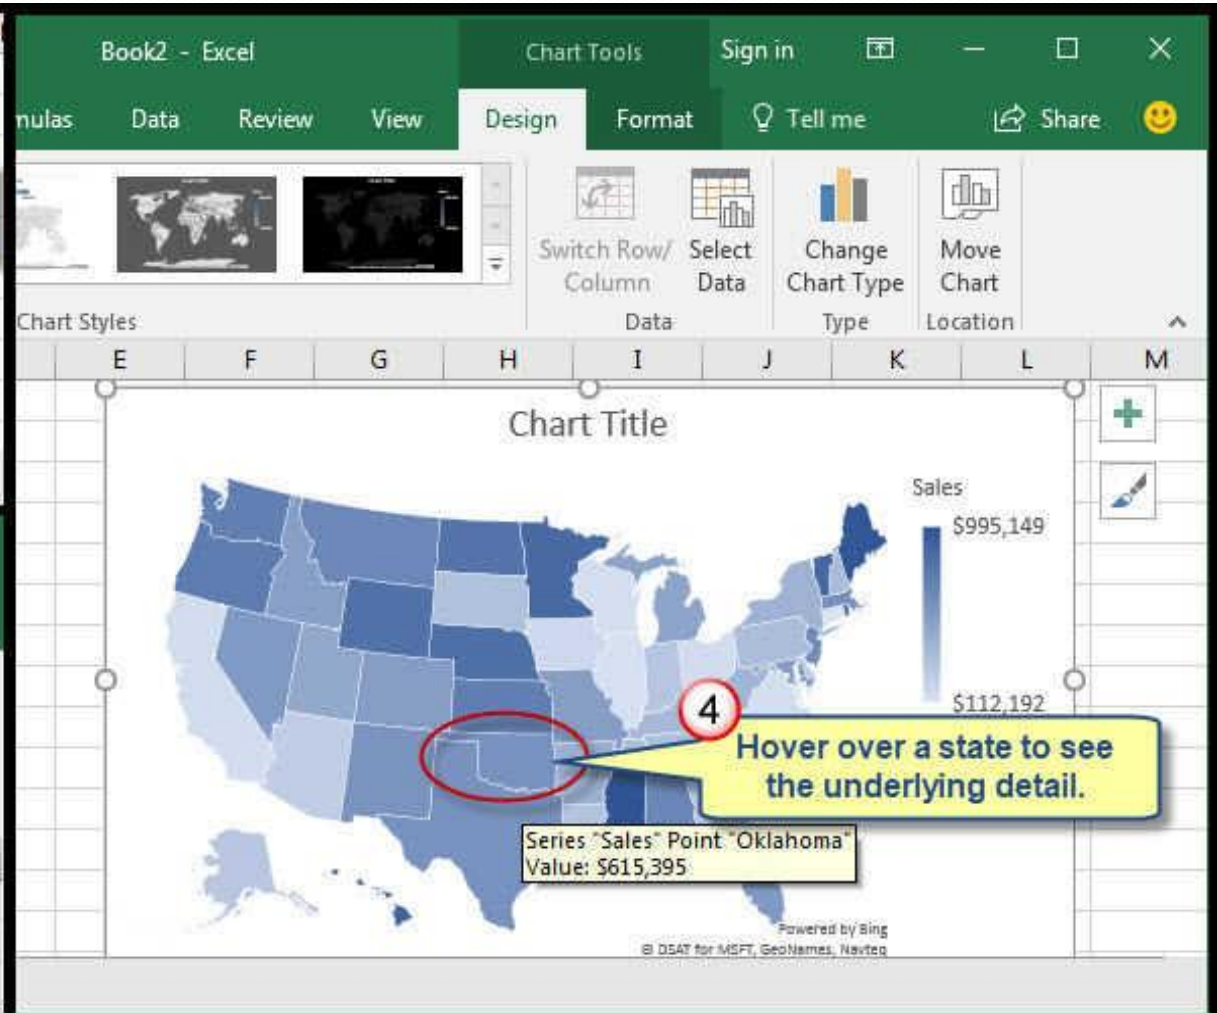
Book2 - Excel

Chart Tools

Sign in

nulas Data Review View Design Format Tell me Share

Switch Row/ Column

Select Data

Change Chart Type

Move Chart

Chart Styles

Data

Type

Location

E F G H I J K L M

Chart Title

Sales

$995,149

$112,192

4

Hover over a state to see the underlying detail.

Series "Sales" Point "Oklahoma"
Value: $615,395

Powered by Bing
© DSAT for MSFT, GeoNames, Navteq